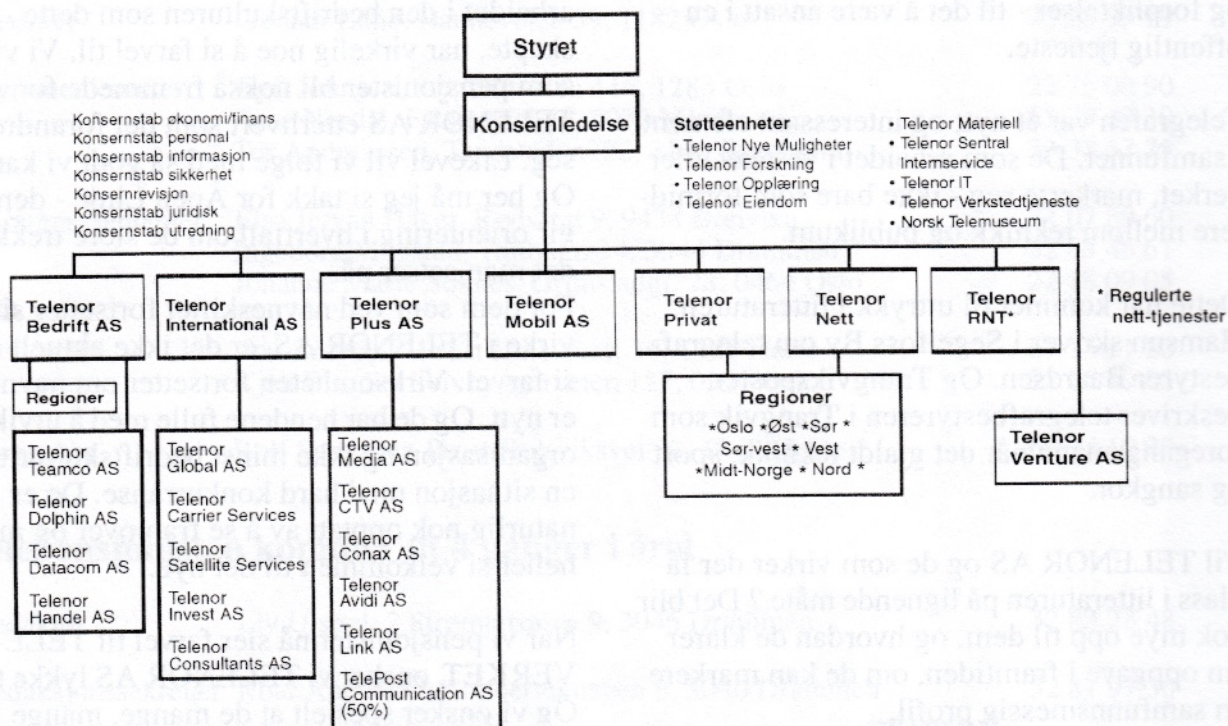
Styret

Konsernledelse

Konsernstab økonomi/finans
Konsernstab personal
Konsernstab informasjon
Konsernstab sikkerhet
Konsernrevisjon
Konsernstab juridisk
Konsernstab utredning

Støtteenheter
• Telenor Nye Muligheter
• Telenor Forskning
• Telenor Opplæring
• Telenor Eiendom

• Telenor Materiell
• Telenor Sentral Internservice
• Telenor IT
• Telenor Verkstedtjeneste
• Norsk Telemuseum

Telenor Bedrift AS

Regioner

Telenor Teamco AS
Telenor Dolphin AS
Telenor Datacom AS
Telenor Handel AS

Telenor International AS

Telenor Global AS
Telenor Carrier Services
Telenor Satellite Services
Telenor Invest AS
Telenor Consultants AS

Telenor Plus AS

Telenor Media AS
Telenor CTV AS
Telenor Conax AS
Telenor Avidi AS
Telenor Link AS
TelePost Communication AS (50%)

Telenor Mobil AS

Telenor Privat

Telenor Nett

Regioner
*Oslo *Øst *Sør * Sør-vest * Vest *Midt-Norge * Nord *

Telenor RNT*

* Regulerte nett-tjenester

Telenor Venture AS